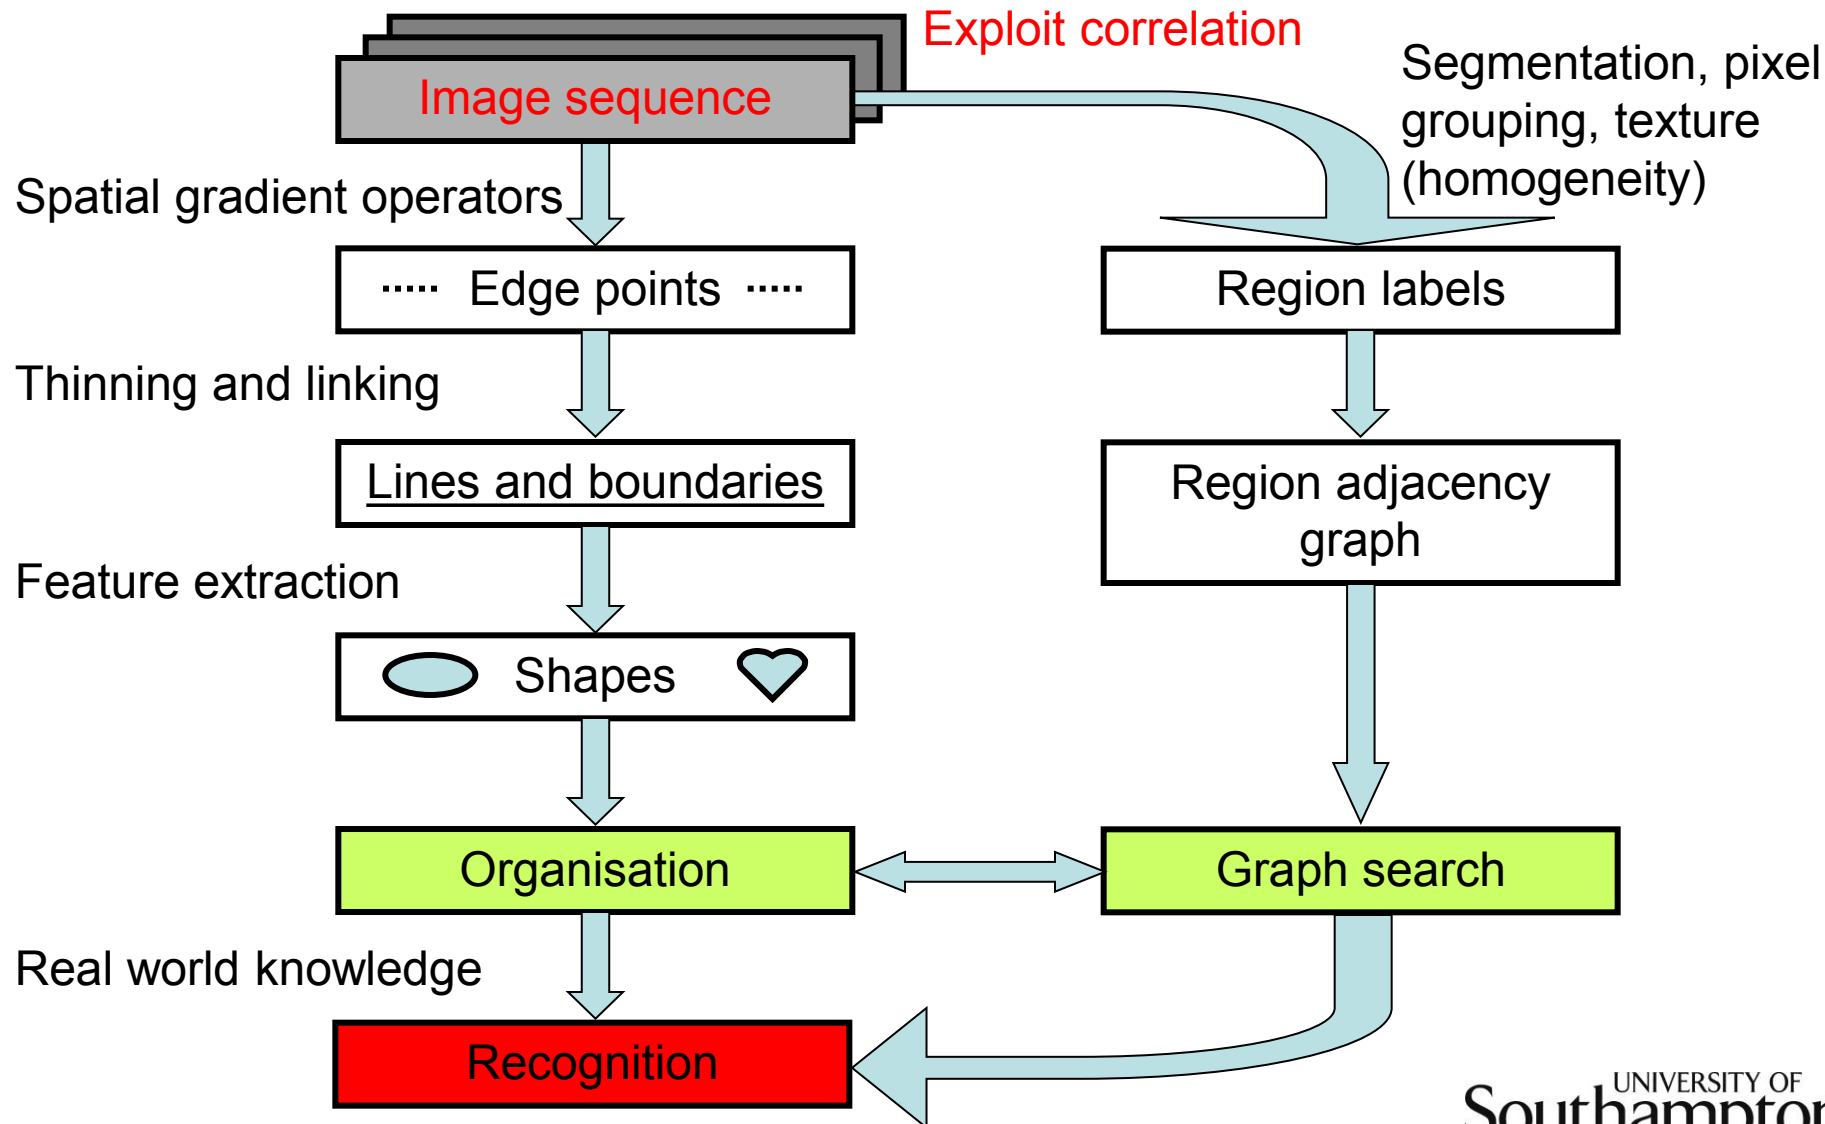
Image sequence

Exploit correlation

Segmentation, pixel grouping, texture (homogeneity)

Spatial gradient operators

..... Edge points .....

Region labels

Thinning and linking

Lines and boundaries

Region adjacency graph

Feature extraction

Shapes

Organisation

Graph search

Real world knowledge

Recognition

UNIVERSITY OF Southampton